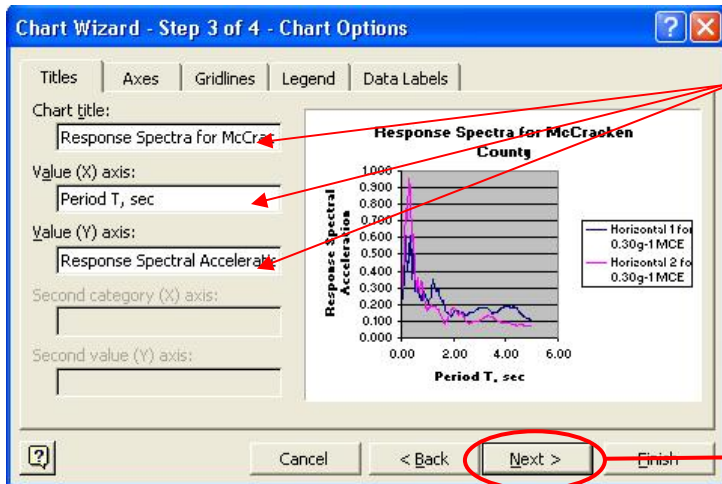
Chart Wizard - Step 3 of 4 - Chart Options

Titles | Axes | Gridlines | Legend | Data Labels

Chart title:
Response Spectra for McCrac

Value (X) axis:
Period T, sec

Value (Y) axis:
Response Spectral Accelerati

Second category (X) axis:

Second value (Y) axis:

Response Spectra for McCracken County

1.000
0.900
0.800
0.700
0.600
0.500
0.400
0.300
0.200
0.100
0.000

0.00 2.00 4.00 6.00

Response Spectral Acceleration

Period T, sec

Horizontal 1 fo 0.30g-1MCE
Horizontal 2 fo 0.30g-1MCE

Cancel | < Back | Next > | Finish